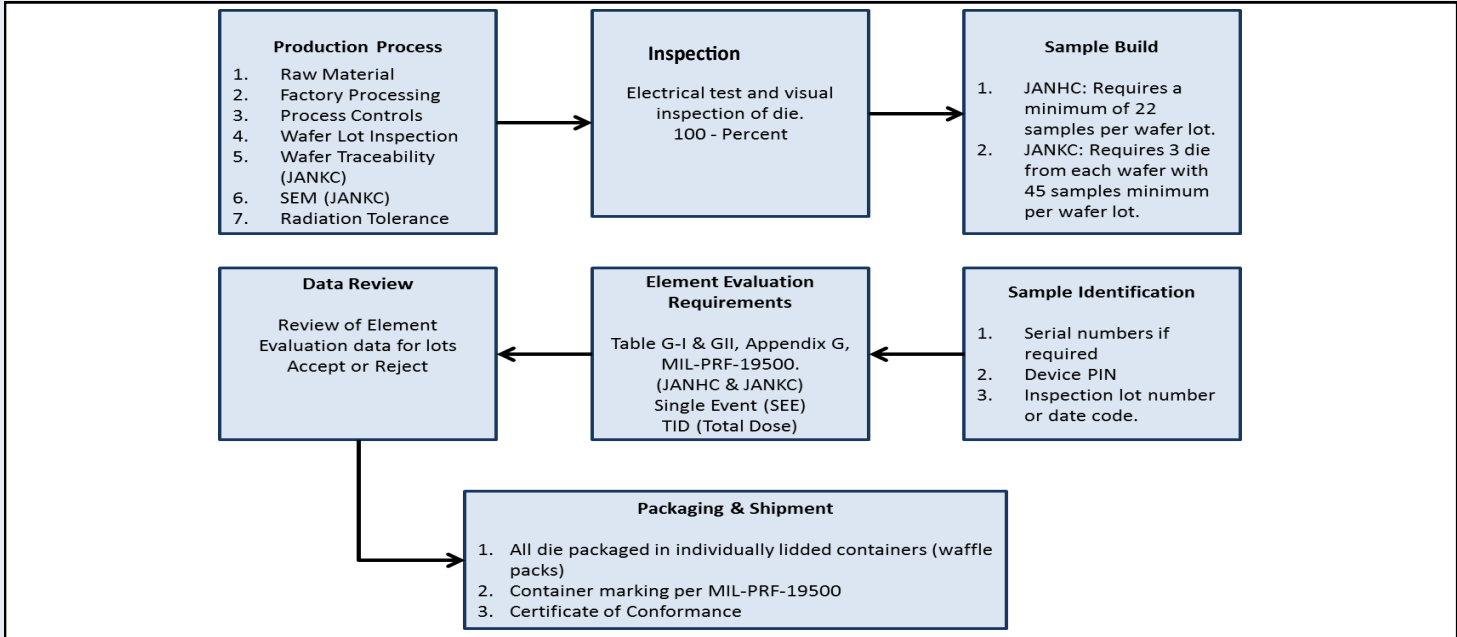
Production Process
1. Raw Material
2. Factory Processing
3. Process Controls
4. Wafer Lot Inspection
5. Wafer Traceability (JANKC)
6. SEM (JANKC)
7. Radiation Tolerance

Inspection

Electrical test and visual inspection of die.
100 - Percent

Sample Build

1. JANHC: Requires a minimum of 22 samples per wafer lot.
2. JANKC: Requires 3 die from each wafer with 45 samples minimum per wafer lot.

Data Review

Review of Element Evaluation data for lots
Accept or Reject

Element Evaluation Requirements

Table G-I & GII, Appendix G, MIL-PRF-19500.
(JANHC & JANKC)
Single Event (SEE)
TID (Total Dose)

Sample Identification

1. Serial numbers if required
2. Device PIN
3. Inspection lot number or date code.

Packaging & Shipment

1. All die packaged in individually lidded containers (waffle packs)
2. Container marking per MIL-PRF-19500
3. Certificate of Conformance